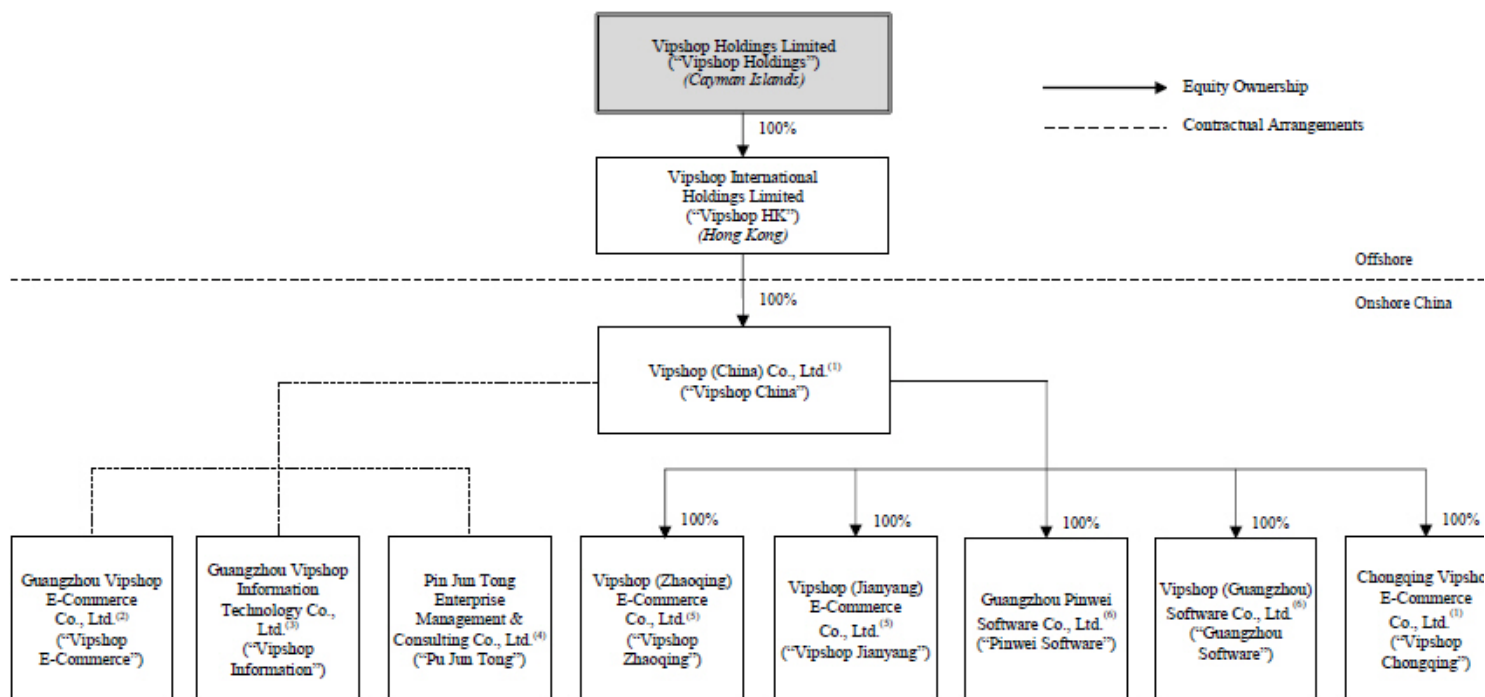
Vipshop Holdings Limited
("Vipshop Holdings")
*(Cayman Islands)*

Equity Ownership

Contractual Arrangements

100%

Vipshop International Holdings Limited
("Vipshop HK")
*(Hong Kong)*

Offshore

100%

Onshore China

Vipshop (China) Co., Ltd.$^{(1)}$
("Vipshop China")

Guangzhou Vipshop E-Commerce Co., Ltd.$^{(2)}$ ("Vipshop E-Commerce")

Guangzhou Vipshop Information Technology Co., Ltd.$^{(3)}$ ("Vipshop Information")

Pin Jun Tong Enterprise Management & Consulting Co., Ltd.$^{(4)}$ ("Pu Jun Tong")

100%

Vipshop (Zhaoqing) E-Commerce Co., Ltd.$^{(5)}$ ("Vipshop Zhaoqing")

100%

Vipshop (Jianyang) E-Commerce Co., Ltd.$^{(5)}$ ("Vipshop Jianyang")

100%

Guangzhou Pinwei Software Co., Ltd.$^{(6)}$ ("Pinwei Software")

100%

Vipshop (Guangzhou) Software Co., Ltd.$^{(6)}$ ("Guangzhou Software")

100%

Chongqing Vipsho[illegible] E-Commerce Co., Ltd.$^{(1)}$ ("Vipshop Chongqing")